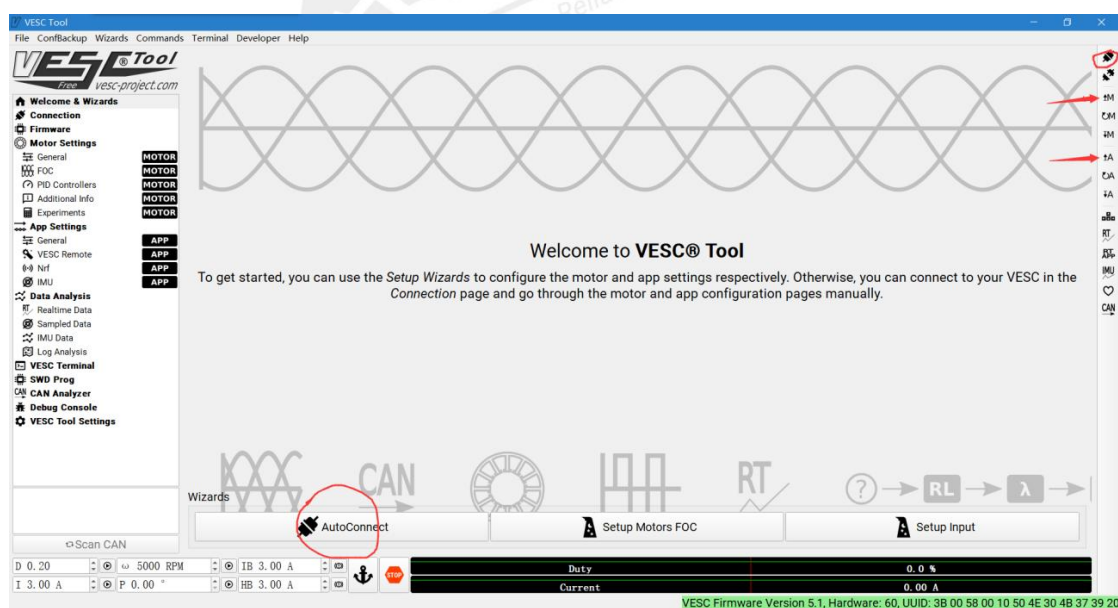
VESC Tool
File ConfBackup Wizards Commands Terminal Developer Help

VESC Tool
Free vesc-project.com

Welcome & Wizards
Connection
Firmware
Motor Settings
General MOTOR
FOC MOTOR
PID Controllers MOTOR
Additional Info MOTOR
Experiments MOTOR
App Settings
General APP
VESC Remote APP
Nrf APP
IMU APP
Data Analysis
Realtime Data
Sampled Data
IMU Data
Log Analysis
VESC Terminal
SWD Prog
CAN Analyzer
Debug Console
VESC Tool Settings

Scan CAN

Welcome to VESC® Tool

To get started, you can use the Setup Wizards to configure the motor and app settings respectively. Otherwise, you can connect to your VESC in the Connection page and go through the motor and app configuration pages manually.

CAN RT RL λ

Wizards
AutoConnect
Setup Motors FOC
Setup Input

D 0.20
ω 5000 RPM
IB 3.00 A
I 3.00 A
P 0.00 °
HB 3.00 A
STOP
Duty 0.0 %
Current 0.00 A

VESC Firmware Version 5.1, Hardware: 60, UUID: 3B 00 58 00 10 50 4E 30 4B 37 39 20